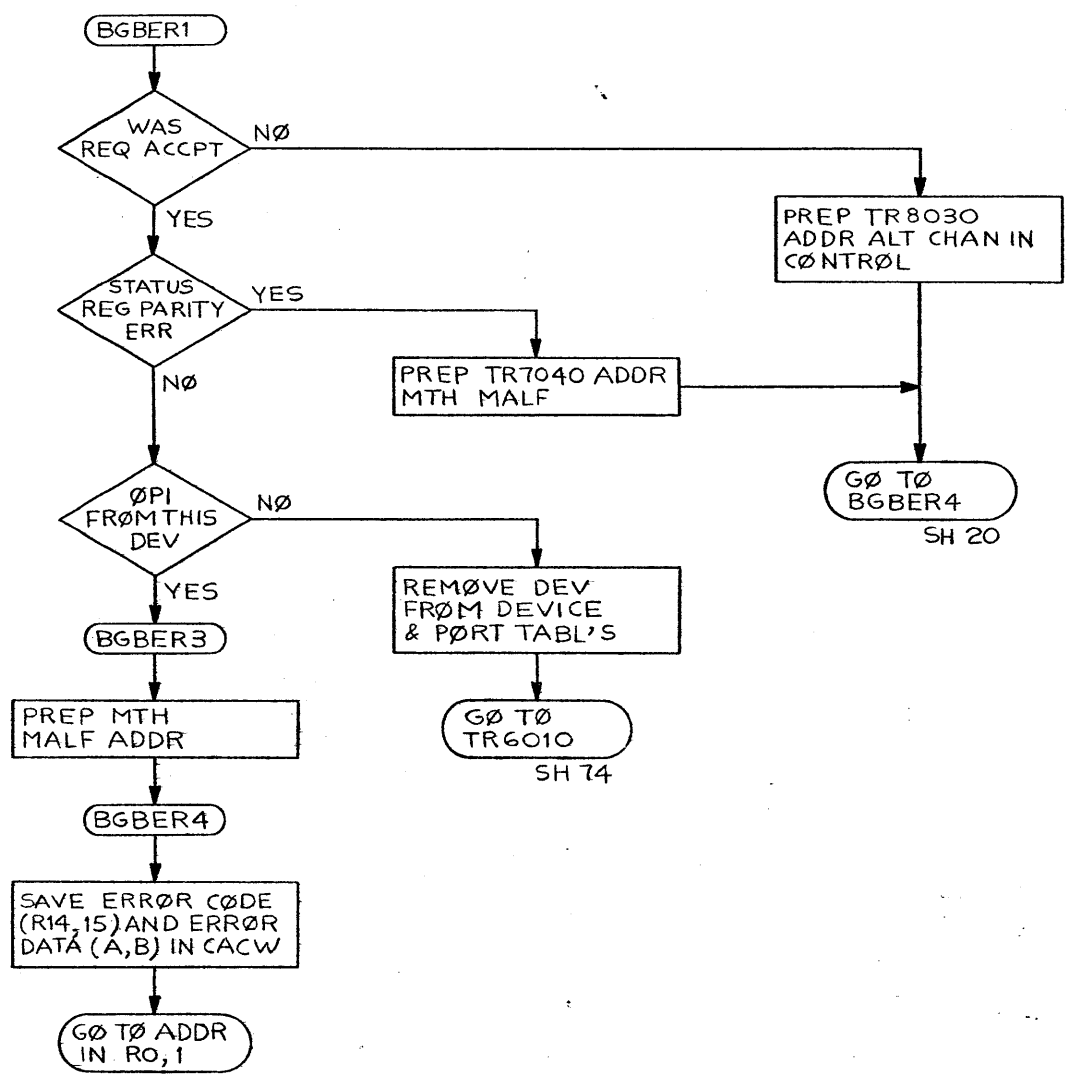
BGBER1

WAS REQ ACCPT

NØ

YES

PREP TR8030 ADDR ALT CHAN IN CØNTRØL

STATUS REG PARITY ERR

YES

PREP TR7040 ADDR MTH MALF

NØ

GØ TØ BGBER4

SH 20

ØPI FRØM THIS DEV

NØ

YES

REMØVE DEV FRØM DEVICE & PØRT TABL'S

BGBER3

PREP MTH MALF ADDR

GØ TØ TR6010

SH 74

BGBER4

SAVE ERRØR CØDE (R14,15) AND ERRØR DATA (A,B) IN CACW

GØ TØ ADDR IN Ro,1